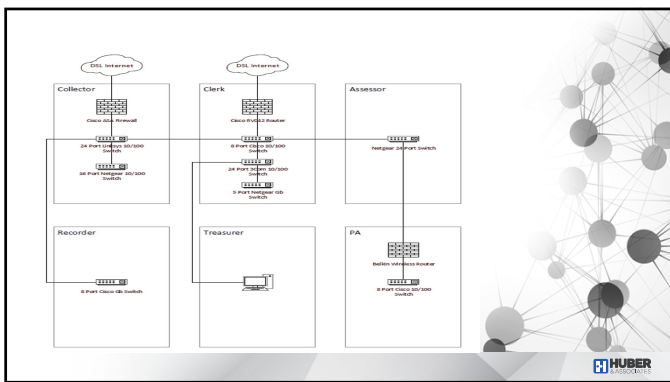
DSL Internet

DSL Internet

Collector

Cisco ASA Firewall

24 Port Linksys 10/100 Switch

16 Port Netgear 10/100 Switch

Clerk

Cisco RV042 Router

8 Port Cisco 10/100 Switch

24 Port 3Com 10/100 Switch

5 Port Netgear Gb Switch

Assessor

Netgear 24 Port Switch

Recorder

8 Port Cisco Gb Switch

Treasurer

PA

Belkin Wireless Router

8 Port Cisco 10/100 Switch

HUBER & ASSOCIATES